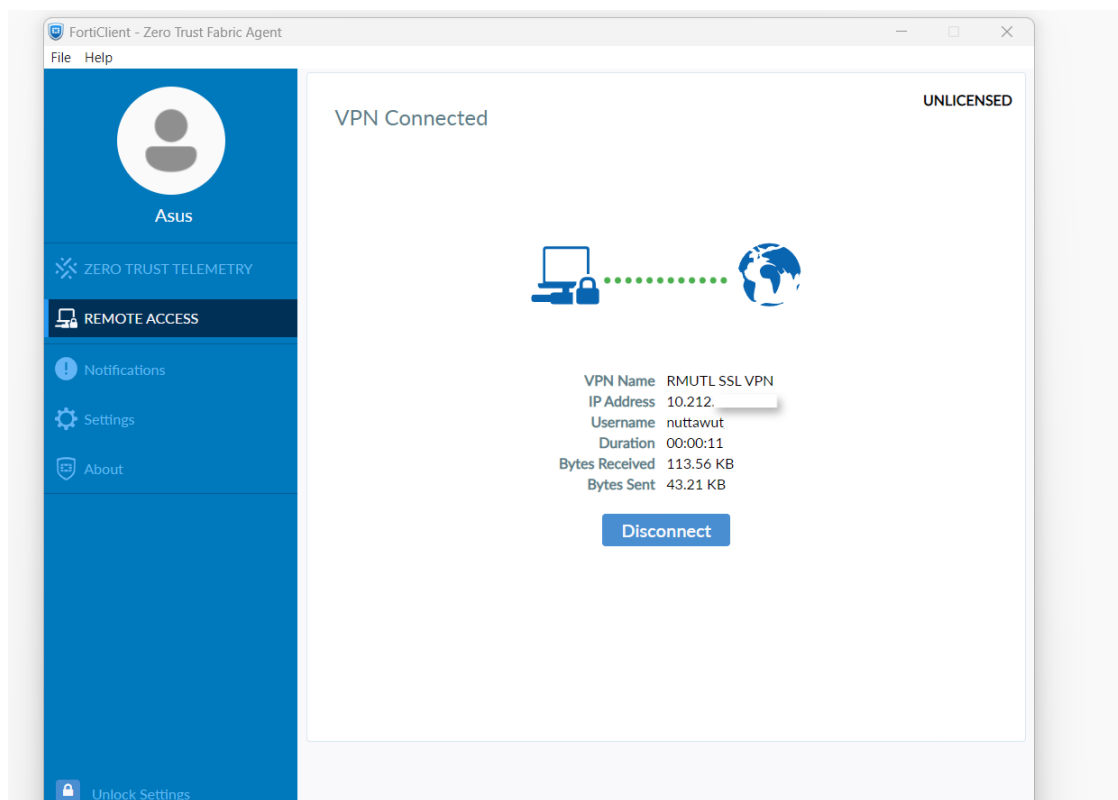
FortiClient - Zero Trust Fabric Agent

File Help

Asus

ZERO TRUST TELEMETRY

REMOTE ACCESS

Notifications

Settings

About

Unlock Settings

UNLICENSED

VPN Connected

VPN Name RMUTL SSL VPN
IP Address 10.212.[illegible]
Username nuttawut
Duration 00:00:11
Bytes Received 113.56 KB
Bytes Sent 43.21 KB

Disconnect